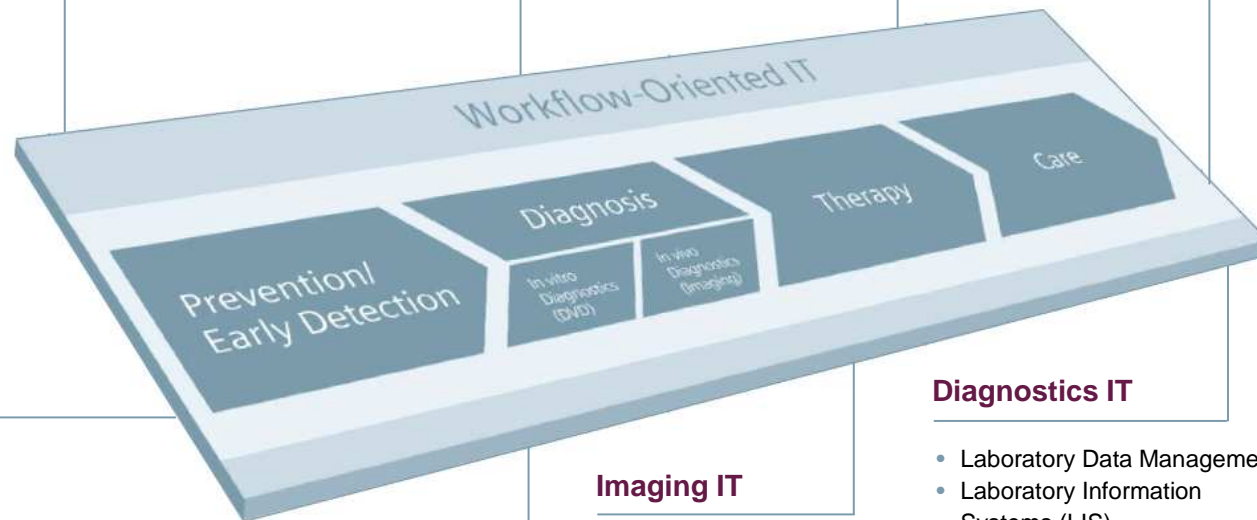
Workflow-Oriented IT

Prevention/ Early Detection

Diagnosis

In-vitro Diagnostics (DVD)

In-vivo Diagnostics (Imaging)

Therapy

Care

Diagnostics IT

• Laboratory Data Manageme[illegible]
• Laboratory Information Systems (LIS)

Imaging IT